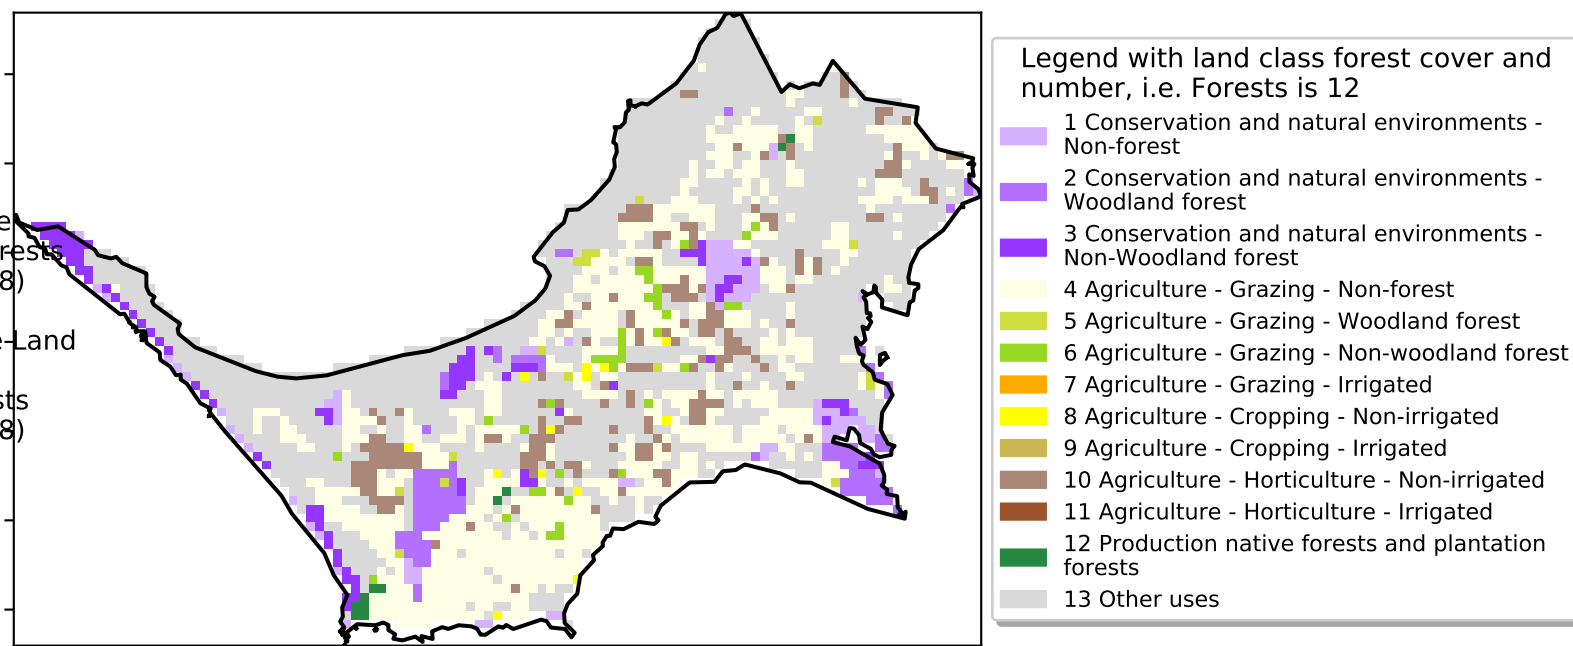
e
rests
8)

-Land

sts
8)

Legend with land class forest cover and number, i.e. Forests is 12
1 Conservation and natural environments - Non-forest
2 Conservation and natural environments - Woodland forest
3 Conservation and natural environments - Non-Woodland forest
4 Agriculture - Grazing - Non-forest
5 Agriculture - Grazing - Woodland forest
6 Agriculture - Grazing - Non-woodland forest
7 Agriculture - Grazing - Irrigated
8 Agriculture - Cropping - Non-irrigated
9 Agriculture - Cropping - Irrigated
10 Agriculture - Horticulture - Non-irrigated
11 Agriculture - Horticulture - Irrigated
12 Production native forests and plantation forests
13 Other uses